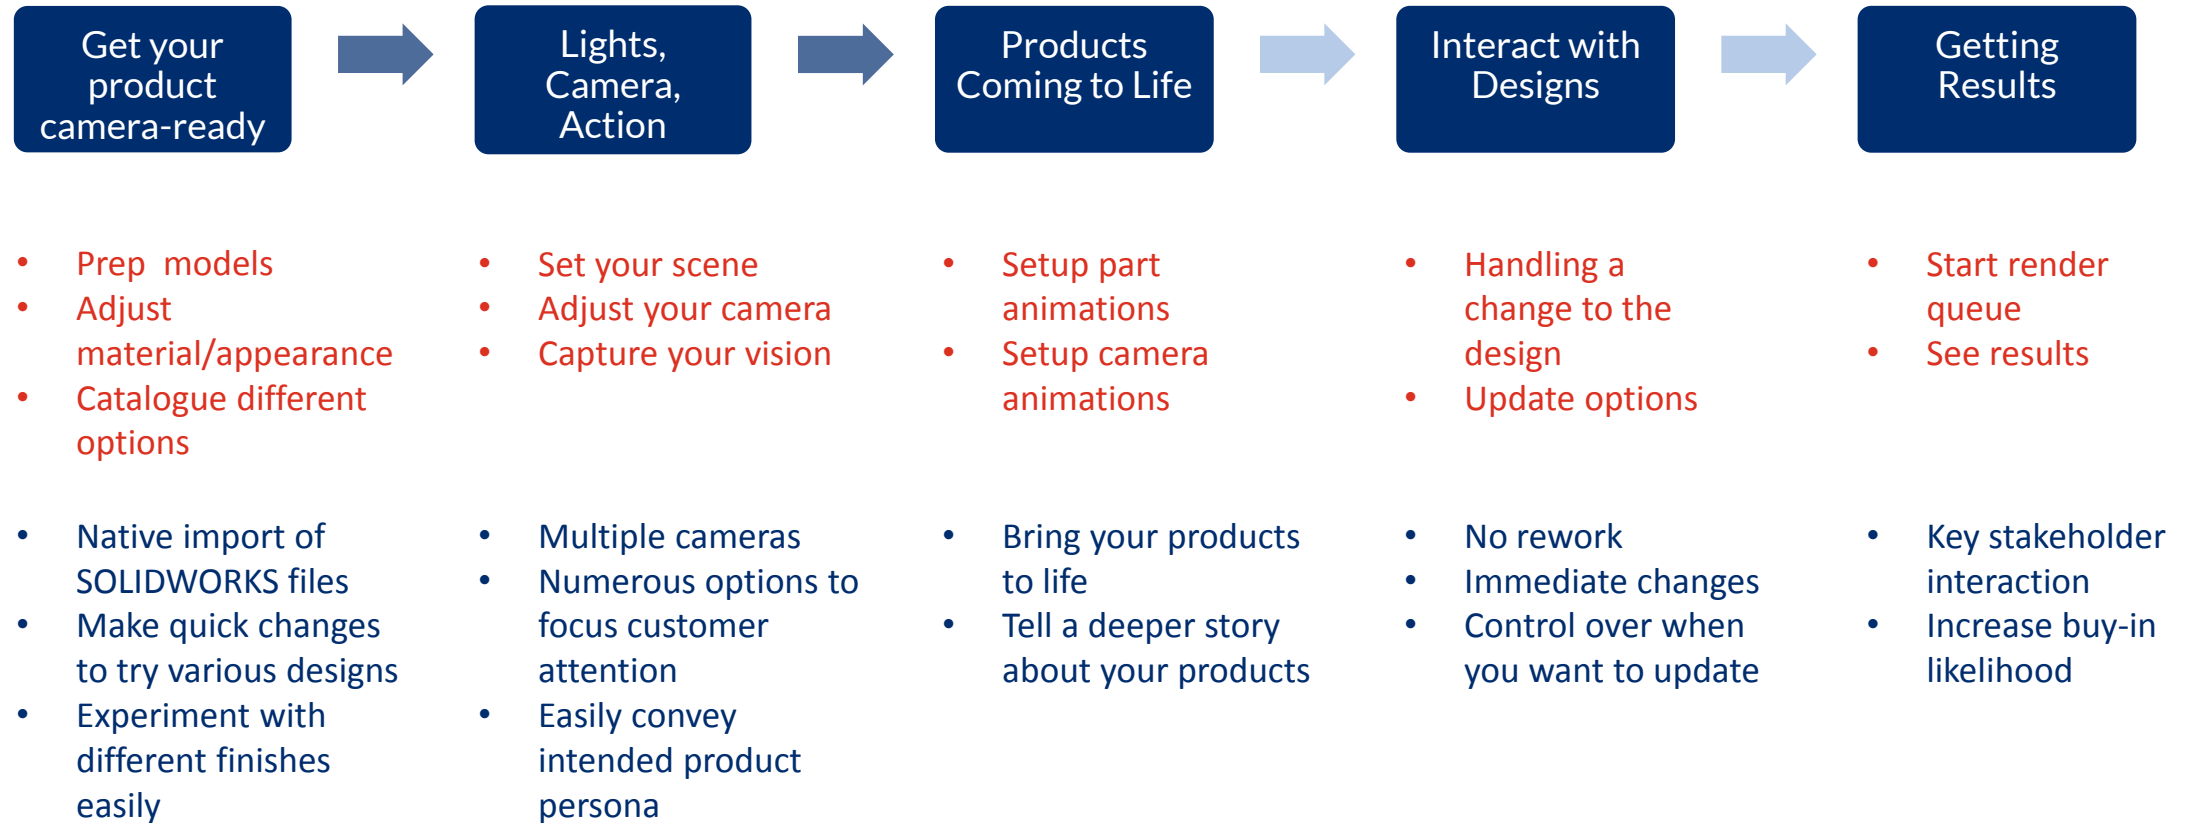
Get your product camera-ready

- Prep  models
- Adjust material/appearance
- Catalogue different options

- Native import of SOLIDWORKS files
- Make quick changes to try various designs
- Experiment with different finishes easily

Lights, Camera, Action

- Set your scene
- Adjust your camera
- Capture your vision

- Multiple cameras
- Numerous options to focus customer attention
- Easily convey intended product persona

Products Coming to Life

- Setup part animations
- Setup camera animations

- Bring your products to life
- Tell a deeper story about your products

Interact with Designs

- Handling a change to the design
- Update options

- No rework
- Immediate changes
- Control over when you want to update

Getting Results

- Start render queue
- See results

- Key stakeholder interaction
- Increase buy-in likelihood